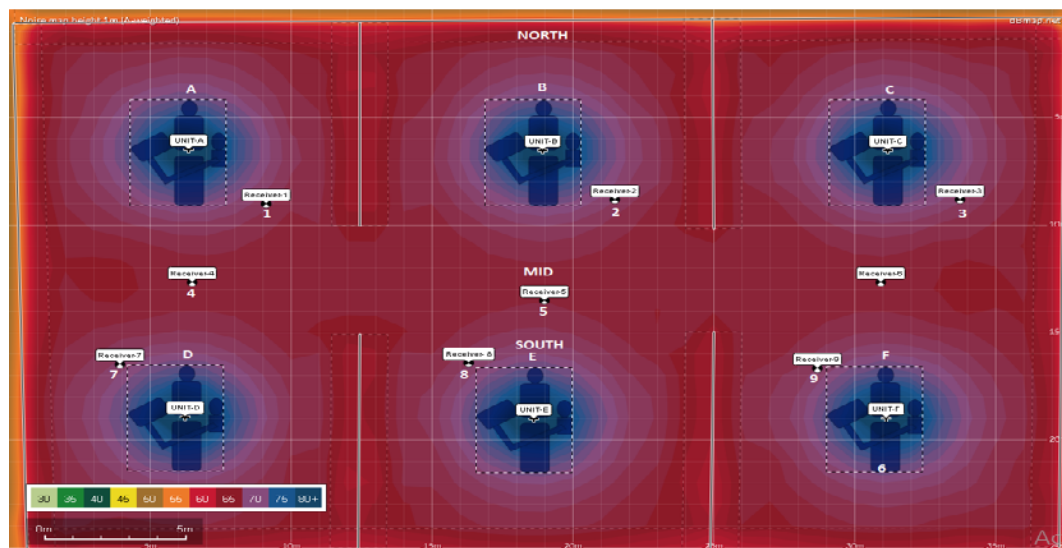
Noise map height 1m (A-weighted)

NORTH

A

UNIT-A

Receiver-1
1

B

UNIT-B

Receiver-2
2

C

UNIT-C

Receiver-3
3

Receiver-4
4

MID

Receiver-5
5

Receiver-6

SOUTH

Receiver-7
7

D

UNIT-D

Receiver-8
8

E

UNIT-E

Receiver-9
9

F

UNIT-F

6

| 30 | 35 | 40 | 45 | 50 | 55 | 60 | 65 | 70 | 75 | 80+ |
|---|---|---|---|---|---|---|---|---|---|---|

0m 5m

5m 10m 15m 20m 25m 30m 35m